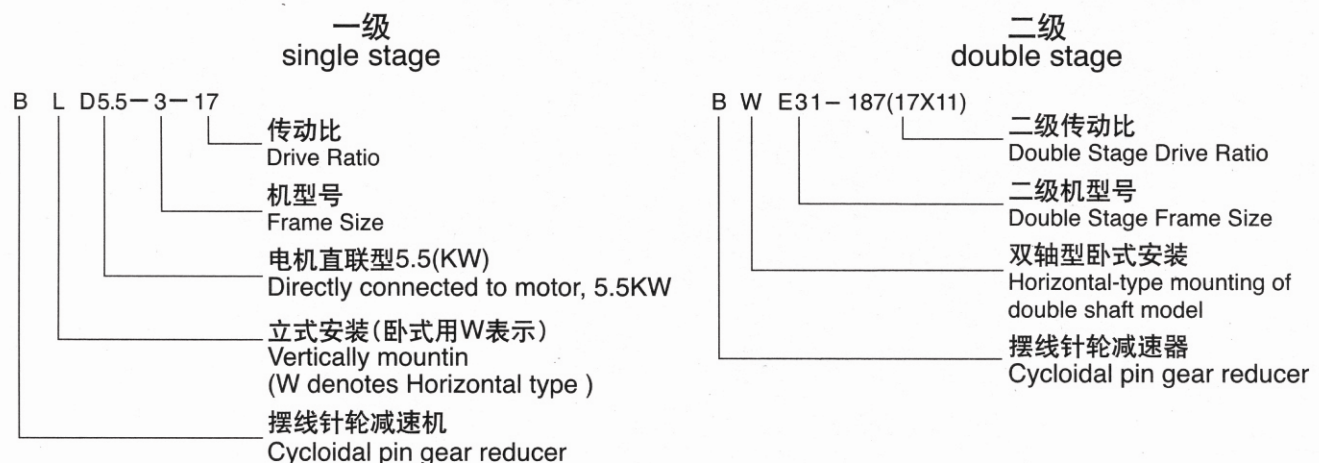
一级
single stage

B L D5.5－3－17

传动比
Drive Ratio

机型号
Frame Size

电机直联型5.5(KW)
Directly connected to motor, 5.5KW

立式安装(卧式用W表示)
Vertically mountin
(W denotes Horizontal type )

摆线针轮减速机
Cycloidal pin gear reducer

二级
double stage

B W E31－187(17X11)

二级传动比
Double Stage Drive Ratio

二级机型号
Double Stage Frame Size

双轴型卧式安装
Horizontal-type mounting of double shaft model

摆线针轮减速器
Cycloidal pin gear reducer